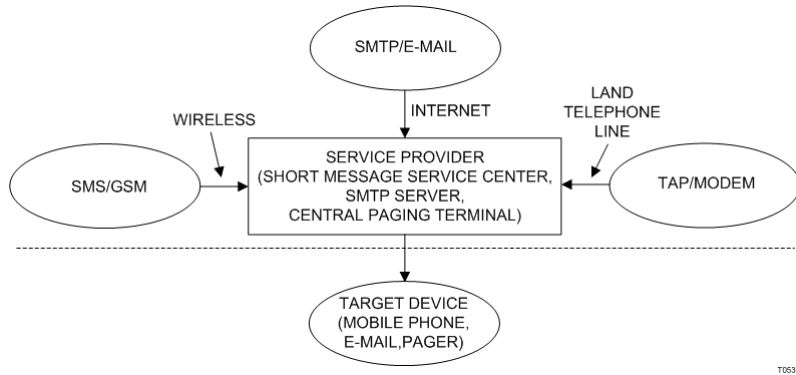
SMTP/E-MAIL

INTERNET

WIRELESS

LAND TELEPHONE LINE

SMS/GSM

SERVICE PROVIDER (SHORT MESSAGE SERVICE CENTER, SMTP SERVER, CENTRAL PAGING TERMINAL)

TAP/MODEM

TARGET DEVICE (MOBILE PHONE, E-MAIL,PAGER)

T053